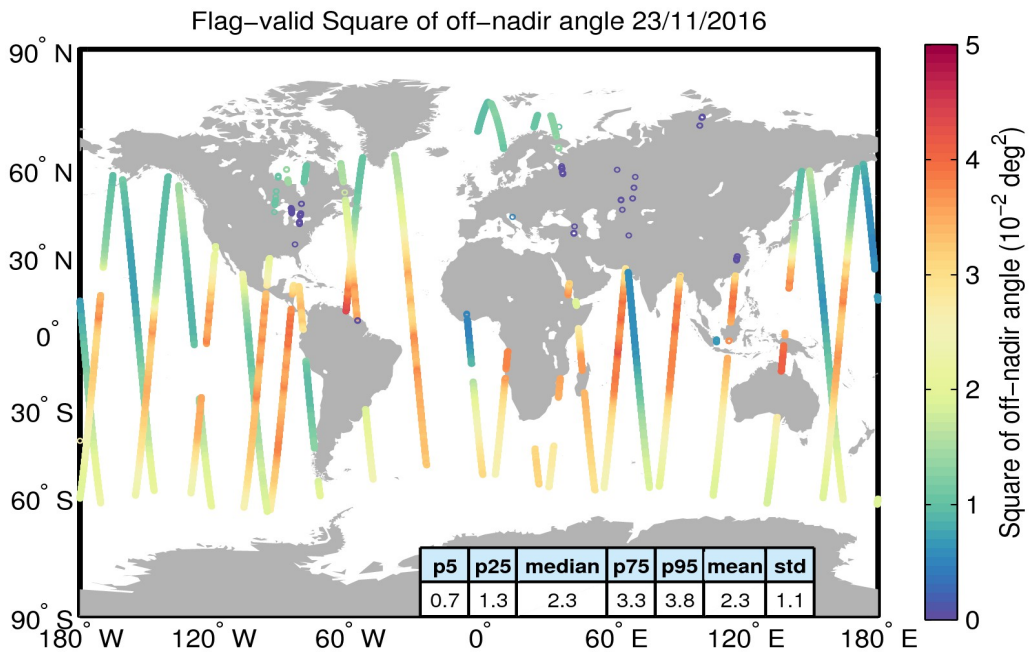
Flag−valid Square of off−nadir angle 23/11/2016

90° N
60° N
30° N
0°
30° S
60° S
90° S
180° W
120° W
60° W
0°
60° E
120° E
180° E

| p5 | p25 | median | p75 | p95 | mean | std |
|---|---|---|---|---|---|---|
| 0.7 | 1.3 | 2.3 | 3.3 | 3.8 | 2.3 | 1.1 |

5
4
3
2
1
0
Square of off−nadir angle ($10^{-2}$ $deg^2$)